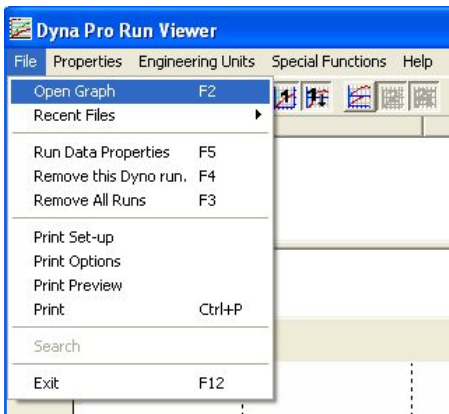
Dyna Pro Run Viewer

File Properties Engineering Units Special Functions Help

Open Graph F2
Recent Files

Run Data Properties F5
Remove this Dyno run. F4
Remove All Runs F3

Print Set-up
Print Options
Print Preview
Print Ctrl+P

Search

Exit F12